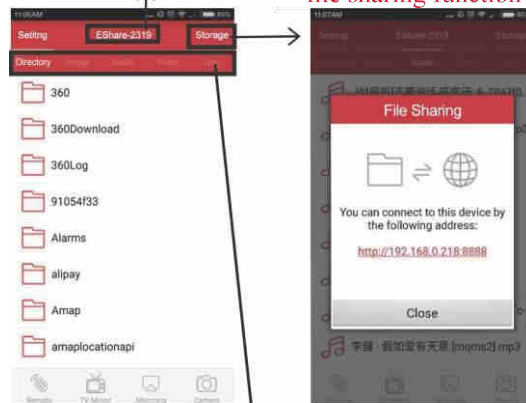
file sharing function

11:06AM

Setting

EShare-2319

Storage

Directory

Image

Audio

Video

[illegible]

360

360Download

360Log

91054f33

Alarms

alipay

Amap

amaplocationapi

Remote

TV Mirror

Mirroring

Camera

11:07AM

Setting

EShare-2319

Storage

Audio

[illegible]

File Sharing

You can connect to this device by the following address:

http://192.168.0.218:8888

Close

李健 - 假如爱有天意 [mqms2].mp3